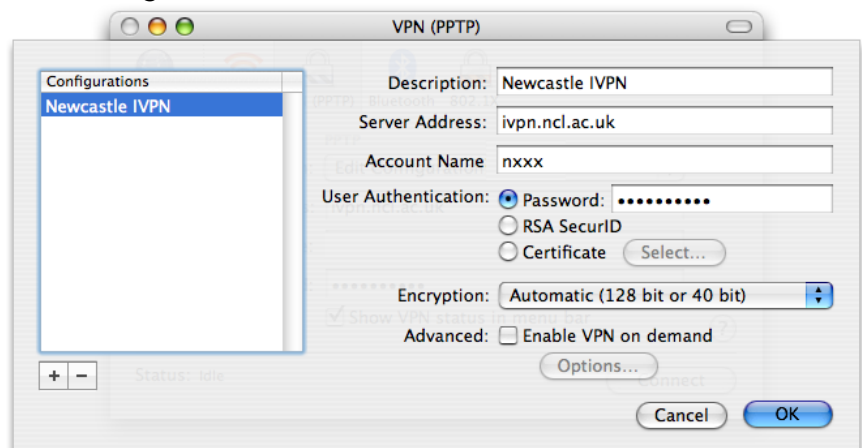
VPN (PPTP)

Configurations
Newcastle IVPN

Description: Newcastle IVPN
Server Address: ivpn.ncl.ac.uk
Account Name: nxxx
User Authentication: Password: ••••••••••
RSA SecurID
Certificate Select...
Encryption: Automatic (128 bit or 40 bit)
Advanced: Enable VPN on demand
Options...

+ −

Cancel OK